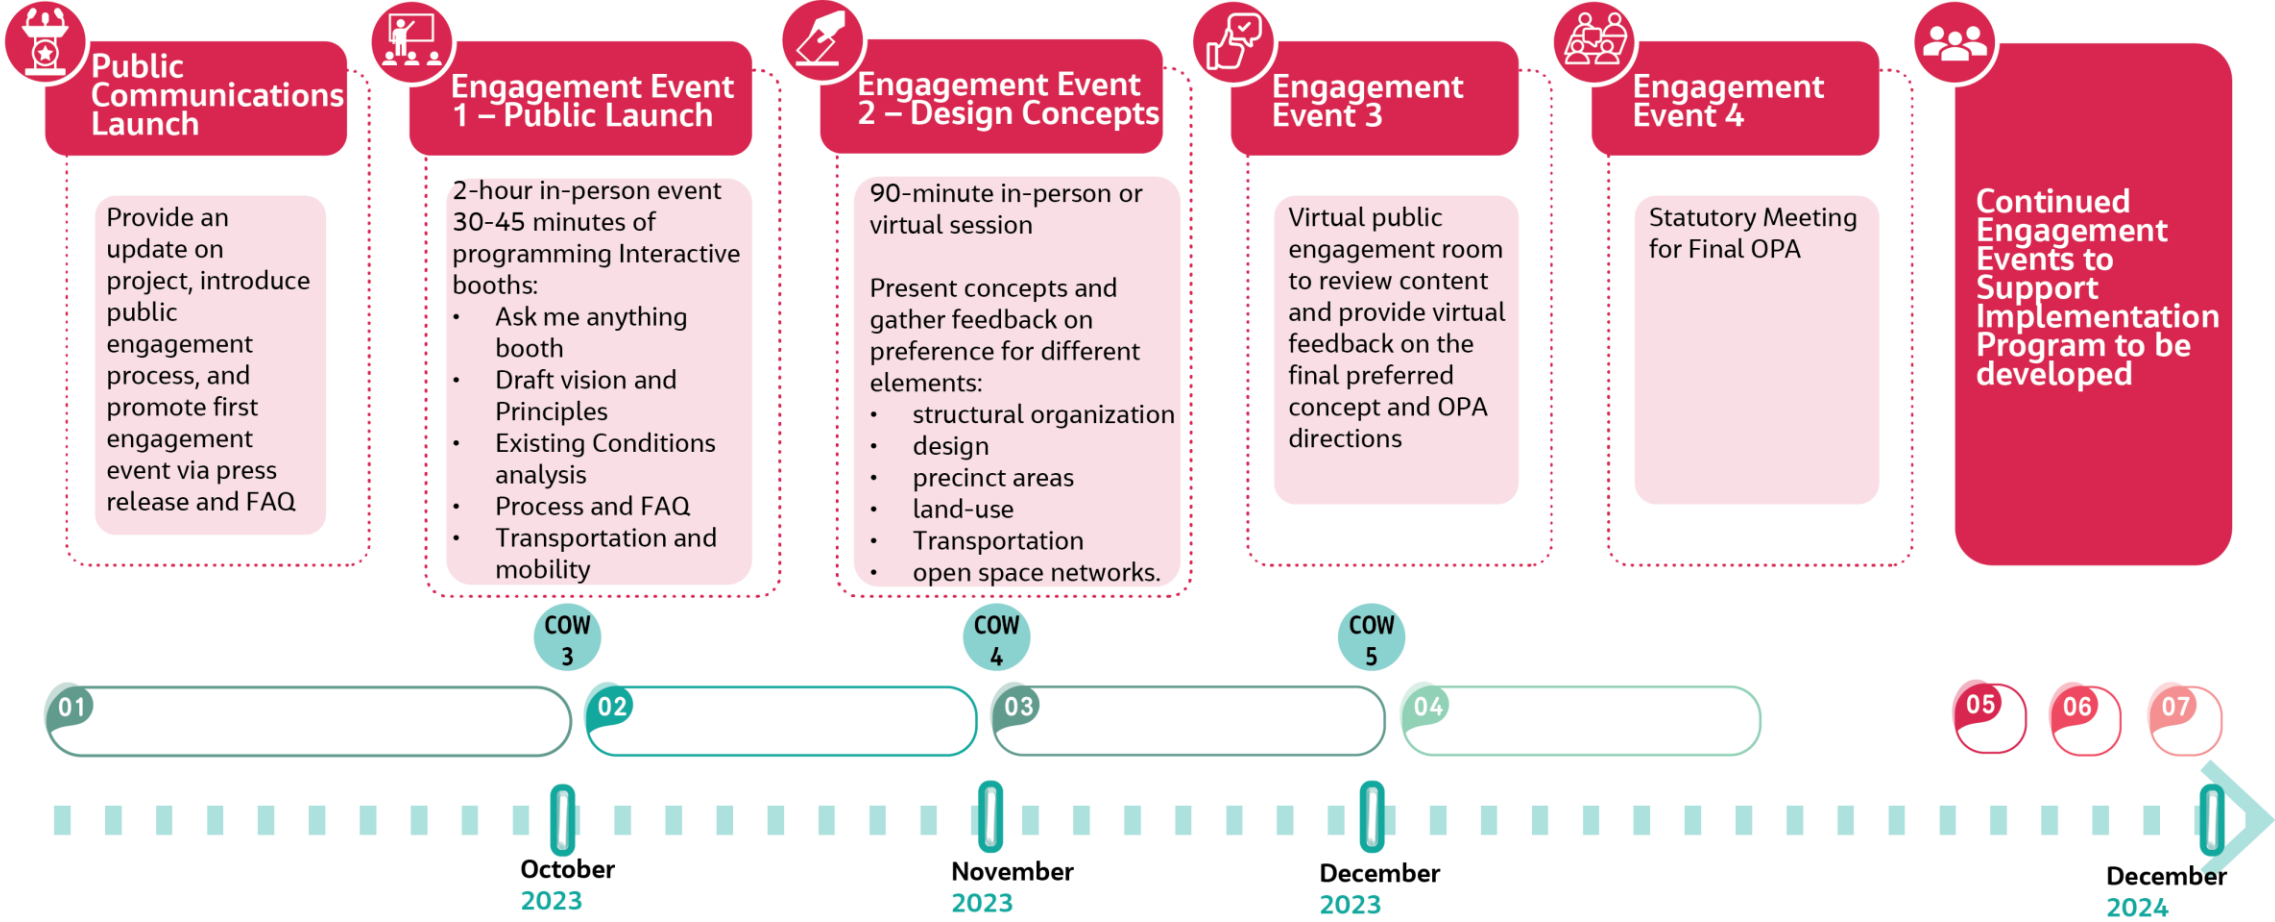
Public Communications Launch

Provide an update on project, introduce public engagement process, and promote first engagement event via press release and FAQ

Engagement Event 1 – Public Launch

2-hour in-person event 30-45 minutes of programming Interactive booths:
- Ask me anything booth
- Draft vision and Principles
- Existing Conditions analysis
- Process and FAQ
- Transportation and mobility

Engagement Event 2 – Design Concepts

90-minute in-person or virtual session

Present concepts and gather feedback on preference for different elements:
- structural organization
- design
- precinct areas
- land-use
- Transportation
- open space networks.

Engagement Event 3

Virtual public engagement room to review content and provide virtual feedback on the final preferred concept and OPA directions

Engagement Event 4

Statutory Meeting for Final OPA

Continued Engagement Events to Support Implementation Program to be developed

COW 3

COW 4

COW 5

01

02

03

04

05

06

07

October 2023

November 2023

December 2023

December 2024